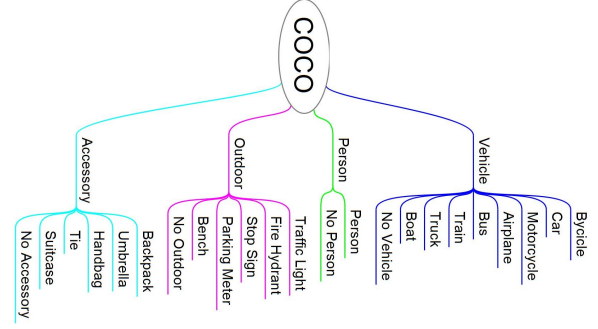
COCO

Accessory

Backpack
Umbrella
Handbag
Tie
Suitcase
No Accessory

Outdoor

Traffic Light
Fire Hydrant
Stop Sign
Parking Meter
Bench
No Outdoor

Person

Person
No Person

Vehicle

Bycicle
Car
Motorcycle
Airplane
Bus
Train
Truck
Boat
No Vehicle